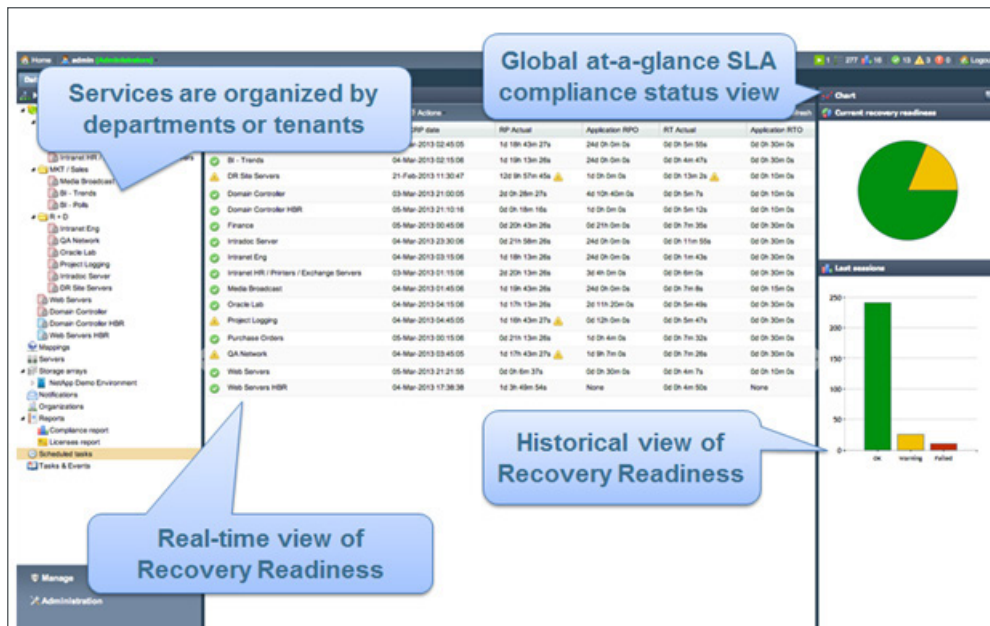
Home admin (Administrators)

1 277 16 13 3 0 Logout

Services are organized by departments or tenants

Global at-a-glance SLA compliance status view

Intranet HR / Printers / Exchange Servers
MKT / Sales
Media Broadcast
BI - Trends
BI - Polls
R + D
Intranet Eng
QA Network
Oracle Lab
Project Logging
Intradoc Server
DR Site Servers
Web Servers
Domain Controller
Domain Controller HBR
Web Servers HBR
Mappings
Servers
Storage arrays
NetApp Demo Environment
Notifications
Organizations
Reports
Compliance report
Licenses report
Scheduled tasks
Tasks & Events

Actions

| | RP date | RP Actual | Application RPO | RT Actual | Application RTO |
|---|---|---|---|---|---|
| | 4-Mar-2013 02:45:05 | 1d 18h 43m 27s | 24d 0h 0m 0s | 0d 0h 5m 50s | 0d 0h 30m 0s |
| BI - Trends | 04-Mar-2013 02:15:06 | 1d 19h 13m 26s | 24d 0h 0m 0s | 0d 0h 4m 47s | 0d 0h 30m 0s |
| DR Site Servers | 21-Feb-2013 11:30:47 | 12d 9h 57m 45s | 1d 0h 0m 0s | 0d 0h 13m 2s | 0d 0h 10m 0s |
| Domain Controller | 03-Mar-2013 21:00:05 | 2d 0h 28m 27s | 4d 10h 40m 0s | 0d 0h 5m 7s | 0d 0h 10m 0s |
| Domain Controller HBR | 05-Mar-2013 21:10:16 | 0d 0h 18m 16s | 1d 0h 0m 0s | 0d 0h 5m 12s | 0d 0h 10m 0s |
| Finance | 05-Mar-2013 00:45:06 | 0d 20h 43m 26s | 0d 21h 0m 0s | 0d 0h 7m 35s | 0d 0h 30m 0s |
| Intradoc Server | 04-Mar-2013 23:30:06 | 0d 21h 58m 26s | 24d 0h 0m 0s | 0d 0h 11m 55s | 0d 0h 30m 0s |
| Intranet Eng | 04-Mar-2013 03:15:06 | 1d 18h 13m 26s | 24d 0h 0m 0s | 0d 0h 1m 43s | 0d 0h 30m 0s |
| Intranet HR / Printers / Exchange Servers | 03-Mar-2013 01:15:06 | 2d 20h 13m 26s | 3d 4h 0m 0s | 0d 0h 6m 0s | 0d 0h 30m 0s |
| Media Broadcast | 04-Mar-2013 01:45:06 | 1d 19h 43m 26s | 24d 0h 0m 0s | 0d 0h 7m 8s | 0d 0h 15m 0s |
| Oracle Lab | 04-Mar-2013 04:15:06 | 1d 17h 13m 26s | 2d 11h 20m 0s | 0d 0h 5m 49s | 0d 0h 30m 0s |
| Project Logging | 04-Mar-2013 04:45:05 | 1d 16h 43m 27s | 0d 12h 0m 0s | 0d 0h 5m 47s | 0d 0h 30m 0s |
| Purchase Orders | 05-Mar-2013 00:15:06 | 0d 21h 13m 26s | 1d 0h 4m 0s | 0d 0h 7m 32s | 0d 0h 30m 0s |
| QA Network | 04-Mar-2013 03:45:05 | 1d 17h 43m 27s | 1d 9h 7m 0s | 0d 0h 7m 26s | 0d 0h 30m 0s |
| Web Servers | 05-Mar-2013 21:21:55 | 0d 0h 6m 37s | 0d 0h 30m 0s | 0d 0h 4m 7s | 0d 0h 10m 0s |
| Web Servers HBR | 04-Mar-2013 17:38:36 | 1d 3h 49m 54s | None | 0d 0h 4m 50s | None |

Chart
Current recovery readiness

Last sessions
250
200
150
100
50
0
OK Warning Failed

Historical view of Recovery Readiness

Real-time view of Recovery Readiness

Manage
Administration